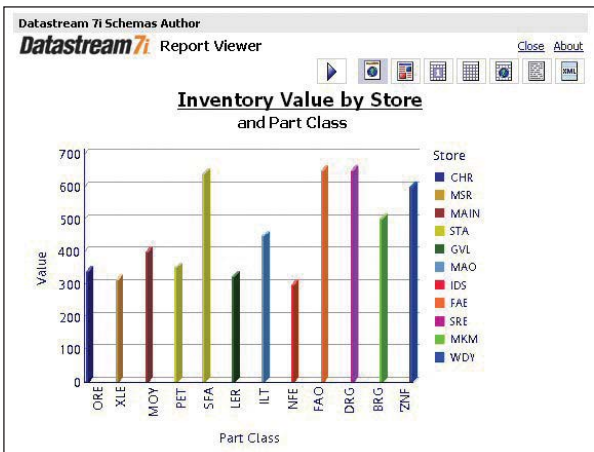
Datastream 7i Schemas Author

Datastream 7i Report Viewer

Close About

XML

Inventory Value by Store
and Part Class

700
600
500
400
300
200
100
0

Value

ORE
XLE
MOY
PET
SFA
LER
ILT
NFE
FAO
DRG
BRG
ZNF

Part Class

Store
CHR
MSR
MAIN
STA
GVL
MAO
IDS
FAE
SRE
MKM
WDY